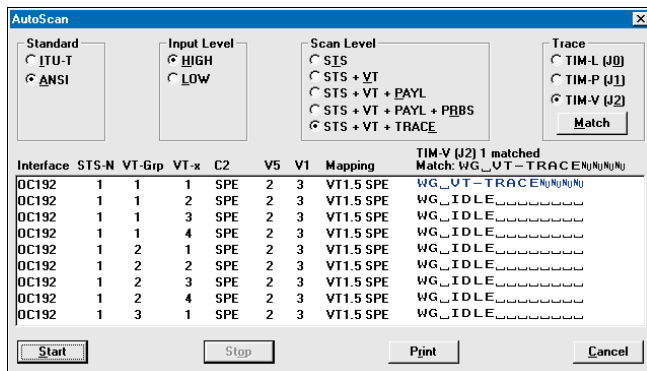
AutoScan

Standard
ITU-T
ANSI

Input Level
HIGH
LOW

Scan Level
STS
STS + VT
STS + VT + PAYL
STS + VT + PAYL + PRBS
STS + VT + TRACE

Trace
TIM-L (J0)
TIM-P (J1)
TIM-V (J2)
Match

TIM-V (J2) 1 matched
Match: WG␣VT-TRACE$N_UN_UN_UN_U$

| Interface | STS-N | VT-Grp | VT-x | C2 | V5 | V1 | Mapping | |
|---|---|---|---|---|---|---|---|---|
| OC192 | 1 | 1 | 1 | SPE | 2 | 3 | VT1.5 SPE | WG␣VT-TRACE$N_UN_UN_UN_U$ |
| OC192 | 1 | 1 | 2 | SPE | 2 | 3 | VT1.5 SPE | WG␣IDLE␣␣␣␣␣␣␣␣ |
| OC192 | 1 | 1 | 3 | SPE | 2 | 3 | VT1.5 SPE | WG␣IDLE␣␣␣␣␣␣␣␣ |
| OC192 | 1 | 1 | 4 | SPE | 2 | 3 | VT1.5 SPE | WG␣IDLE␣␣␣␣␣␣␣␣ |
| OC192 | 1 | 2 | 1 | SPE | 2 | 3 | VT1.5 SPE | WG␣IDLE␣␣␣␣␣␣␣␣ |
| OC192 | 1 | 2 | 2 | SPE | 2 | 3 | VT1.5 SPE | WG␣IDLE␣␣␣␣␣␣␣␣ |
| OC192 | 1 | 2 | 3 | SPE | 2 | 3 | VT1.5 SPE | WG␣IDLE␣␣␣␣␣␣␣␣ |
| OC192 | 1 | 2 | 4 | SPE | 2 | 3 | VT1.5 SPE | WG␣IDLE␣␣␣␣␣␣␣␣ |
| OC192 | 1 | 3 | 1 | SPE | 2 | 3 | VT1.5 SPE | WG␣IDLE␣␣␣␣␣␣␣␣ |

Start
Stop
Print
Cancel